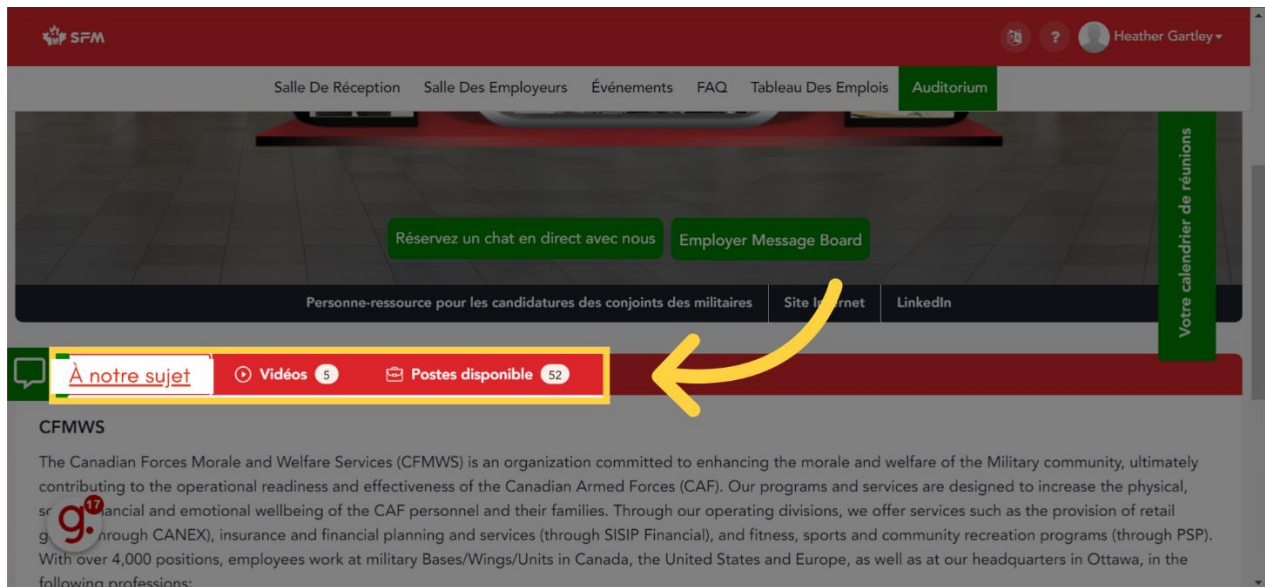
SFM

Heather Gartley

Salle De Réception Salle Des Employeurs Événements FAQ Tableau Des Emplois Auditorium

Votre calendrier de réunions

Réservez un chat en direct avec nous Employer Message Board

Personne-ressource pour les candidatures des conjoints des militaires Site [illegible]rnet LinkedIn

À notre sujet Vidéos 5 Postes disponible 52

CFMWS

The Canadian Forces Morale and Welfare Services (CFMWS) is an organization committed to enhancing the morale and welfare of the Military community, ultimately contributing to the operational readiness and effectiveness of the Canadian Armed Forces (CAF). Our programs and services are designed to increase the physical, so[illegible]nancial and emotional wellbeing of the CAF personnel and their families. Through our operating divisions, we offer services such as the provision of retail g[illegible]hrough CANEX), insurance and financial planning and services (through SISIP Financial), and fitness, sports and community recreation programs (through PSP). With over 4,000 positions, employees work at military Bases/Wings/Units in Canada, the United States and Europe, as well as at our headquarters in Ottawa, in the following professions:

g. 17